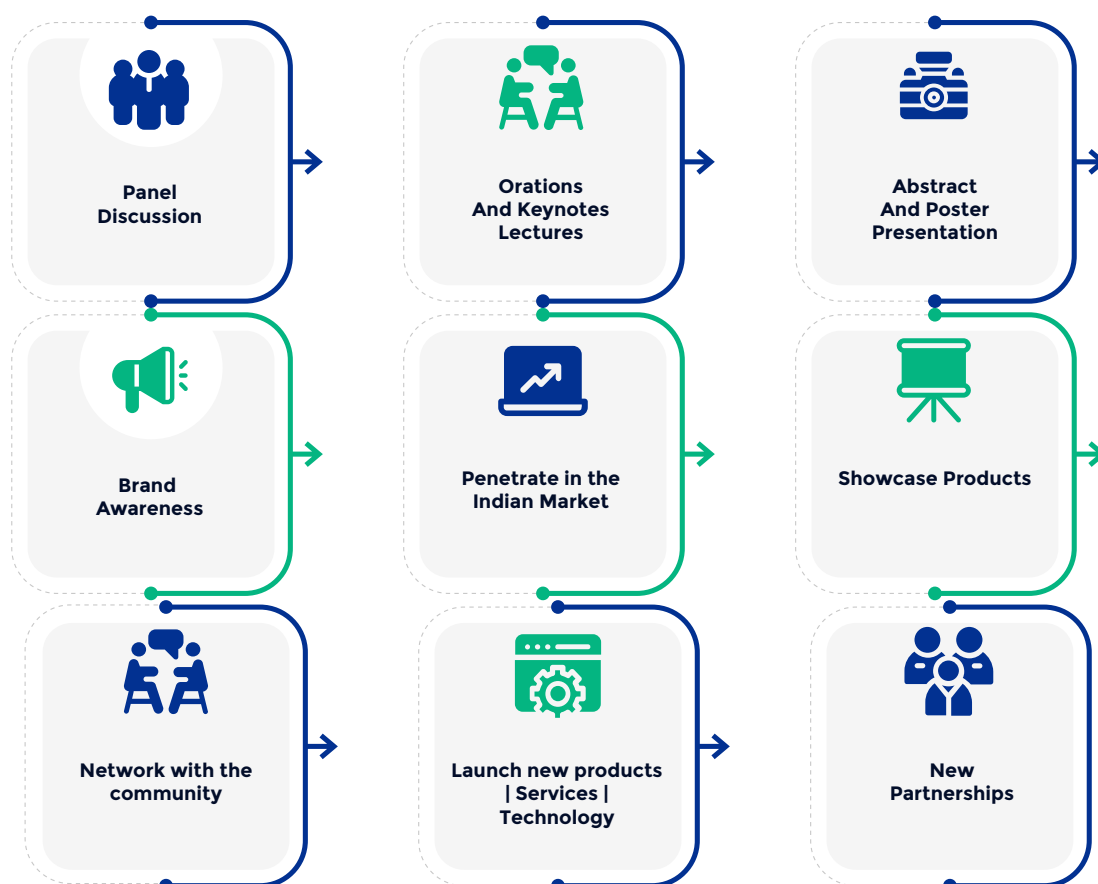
Panel Discussion

Orations And Keynotes Lectures

Abstract And Poster Presentation

Brand Awareness

Penetrate in the Indian Market

Showcase Products

Network with the community

Launch new products | Services | Technology

New Partnerships